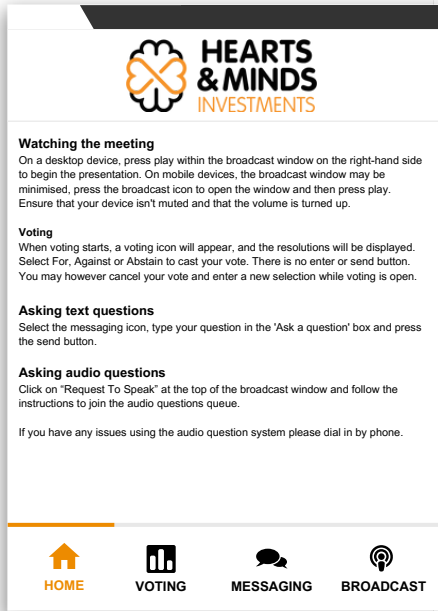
HEARTS & MINDS INVESTMENTS

Watching the meeting
On a desktop device, press play within the broadcast window on the right-hand side to begin the presentation. On mobile devices, the broadcast window may be minimised, press the broadcast icon to open the window and then press play. Ensure that your device isn't muted and that the volume is turned up.

Voting
When voting starts, a voting icon will appear, and the resolutions will be displayed. Select For, Against or Abstain to cast your vote. There is no enter or send button. You may however cancel your vote and enter a new selection while voting is open.

Asking text questions
Select the messaging icon, type your question in the 'Ask a question' box and press the send button.

Asking audio questions
Click on "Request To Speak" at the top of the broadcast window and follow the instructions to join the audio questions queue.

If you have any issues using the audio question system please dial in by phone.

HOME VOTING MESSAGING BROADCAST